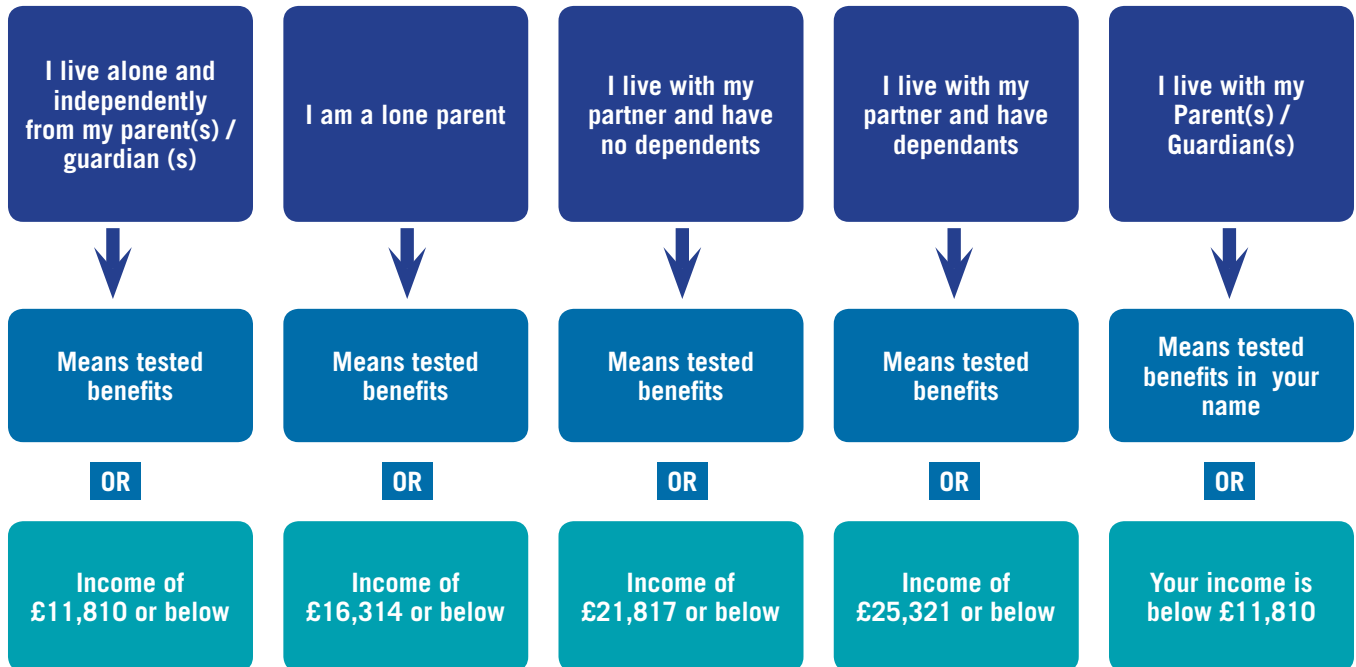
I live alone and independently from my parent(s) / guardian (s)

Means tested benefits

OR

Income of £11,810 or below

I am a lone parent

Means tested benefits

OR

Income of £16,314 or below

I live with my partner and have no dependents

Means tested benefits

OR

Income of £21,817 or below

I live with my partner and have dependants

Means tested benefits

OR

Income of £25,321 or below

I live with my Parent(s) / Guardian(s)

Means tested benefits in your name

OR

Your income is below £11,810